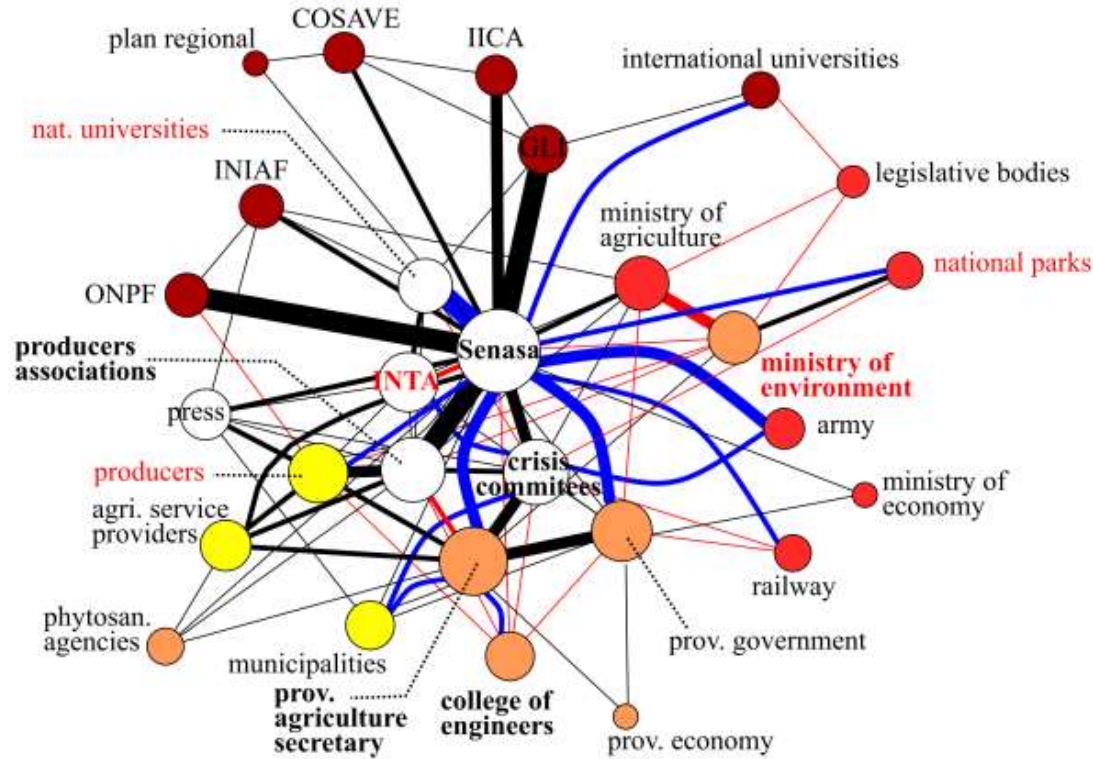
plan regional
COSAVE
IICA
international universities
nat. universities
GLI
legislative bodies
INIAF
ministry of agriculture
national parks
ONPF
Senasa
producers associations
INTA
ministry of environment
press
army
producers
crisis commitees
ministry of economy
agri. service providers
railway
phytosan. agencies
municipalities
prov. government
prov. agriculture secretary
college of engineers
prov. economy